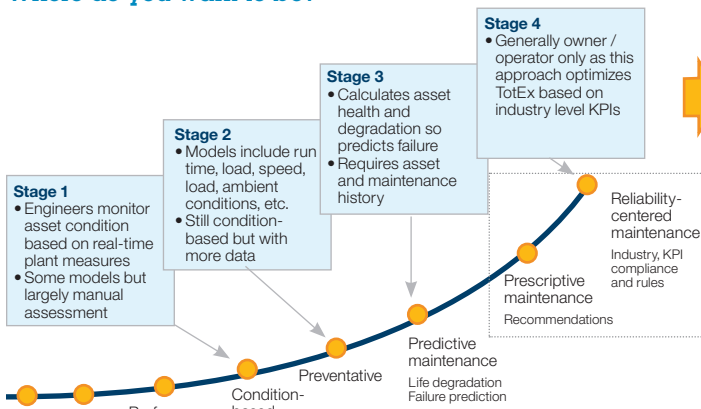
Where do you want to be?

Stage 1
• Engineers monitor asset condition based on real-time plant measures
• Some models but largely manual assessment

Stage 2
• Models include run time, load, speed, load, ambient conditions, etc.
• Still condition-based but with more data

Stage 3
• Calculates asset health and degradation so predicts failure
• Requires asset and maintenance history

Stage 4
• Generally owner / operator only as this approach optimizes TotEx based on industry level KPIs

Perf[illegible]

Condition-based

Preventative

Predictive maintenance
Life degradation
Failure prediction

Prescriptive maintenance
Recommendations

Reliability-centered maintenance
Industry, KPI compliance and rules